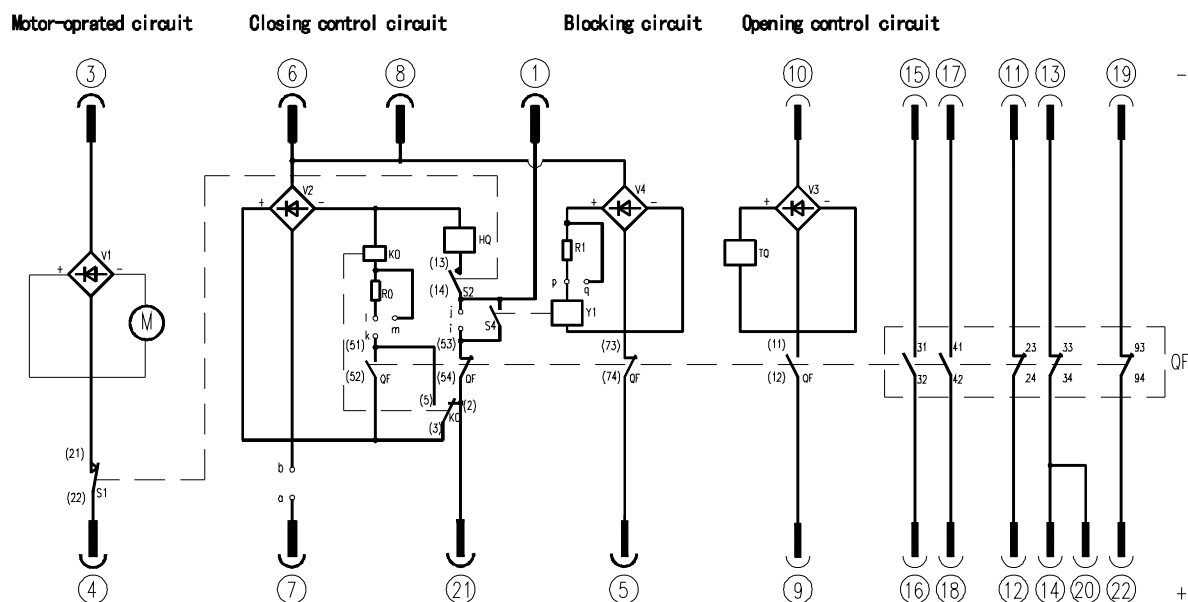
Motor-oprated circuit Closing control circuit Blocking circuit Opening control circuit

③ ⑥ ⑧ ① ⑩ ⑮ ⑰ ⑪ ⑬ ⑲ –

V1 + – M (21) (22) S1 ④

V2 + – KO RO l m HQ (13) (14) S2 j i S4 k (51) (52) QF (53) (54) QF (5) (2) (3) KO b a ⑦ ㉑

V4 + – R1 p q Y1 (73) (74) QF ⑤

V3 + – TQ (11) (12) QF ⑨

31 32 41 42 23 24 33 34 93 94 QF

⑯ ⑱ ⑫ ⑭ ⑳ ㉒ +